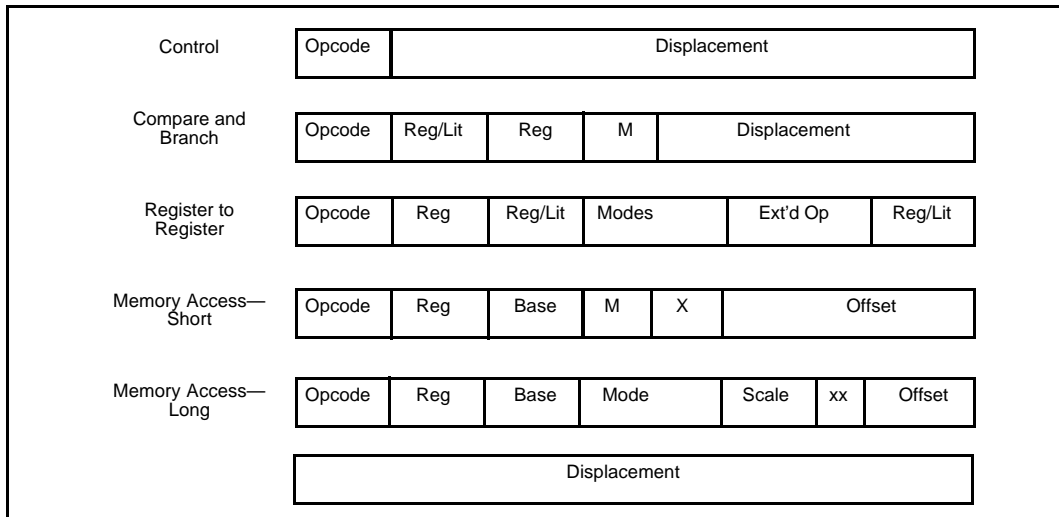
Control

| Opcode | Displacement |
|---|---|

Compare and Branch

| Opcode | Reg/Lit | Reg | M | Displacement |
|---|---|---|---|---|

Register to Register

| Opcode | Reg | Reg/Lit | Modes | Ext'd Op | Reg/Lit |
|---|---|---|---|---|---|

Memory Access—Short

| Opcode | Reg | Base | M | X | Offset |
|---|---|---|---|---|---|

Memory Access—Long

| Opcode | Reg | Base | Mode | Scale | xx | Offset |
|---|---|---|---|---|---|---|

| Displacement |
|---|